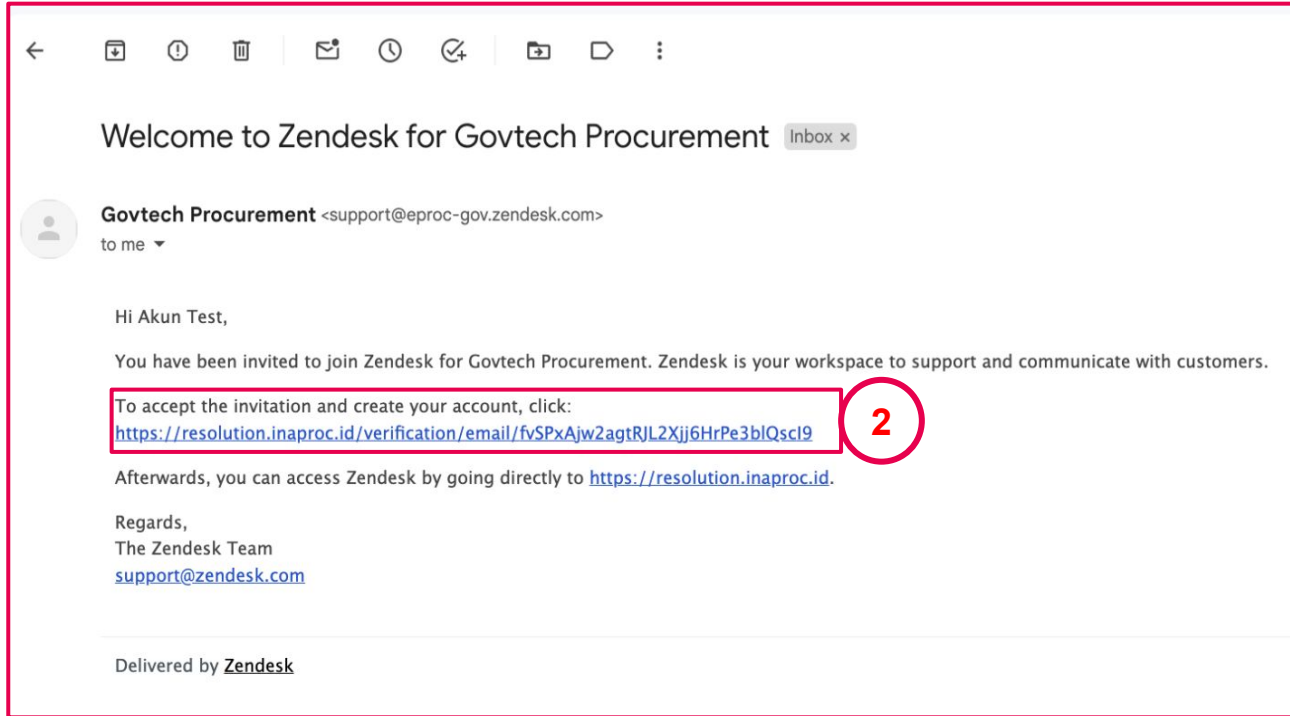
Welcome to Zendesk for Govtech Procurement Inbox ×

Govtech Procurement <support@eproc-gov.zendesk.com>
to me

Hi Akun Test,

You have been invited to join Zendesk for Govtech Procurement. Zendesk is your workspace to support and communicate with customers.

To accept the invitation and create your account, click:
https://resolution.inaproc.id/verification/email/fvSPxAjw2agtRJL2Xjj6HrPe3blQscI9

2

Afterwards, you can access Zendesk by going directly to https://resolution.inaproc.id.

Regards,
The Zendesk Team
support@zendesk.com

Delivered by Zendesk